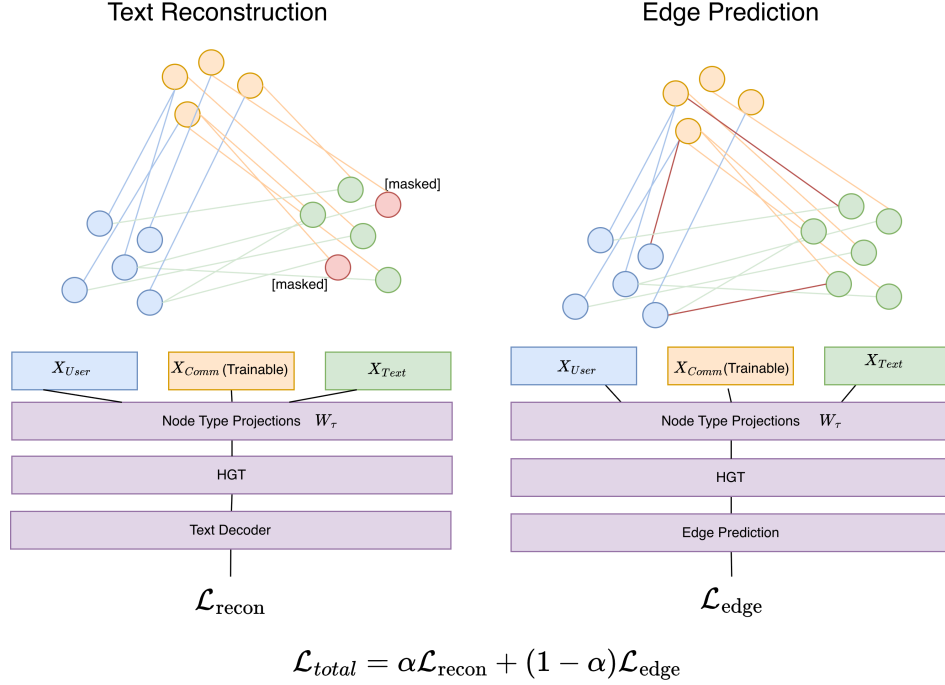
Text Reconstruction

[masked]

[masked]

$X_{User}$

$X_{Comm}$ (Trainable)

$X_{Text}$

Node Type Projections $W_{\tau}$

HGT

Text Decoder

$\mathcal{L}_{\text{recon}}$

Edge Prediction

$X_{User}$

$X_{Comm}$(Trainable)

$X_{Text}$

Node Type Projections $W_{\tau}$

HGT

Edge Prediction

$\mathcal{L}_{\text{edge}}$

$\mathcal{L}_{total} = \alpha\mathcal{L}_{\text{recon}} + (1-\alpha)\mathcal{L}_{\text{edge}}$